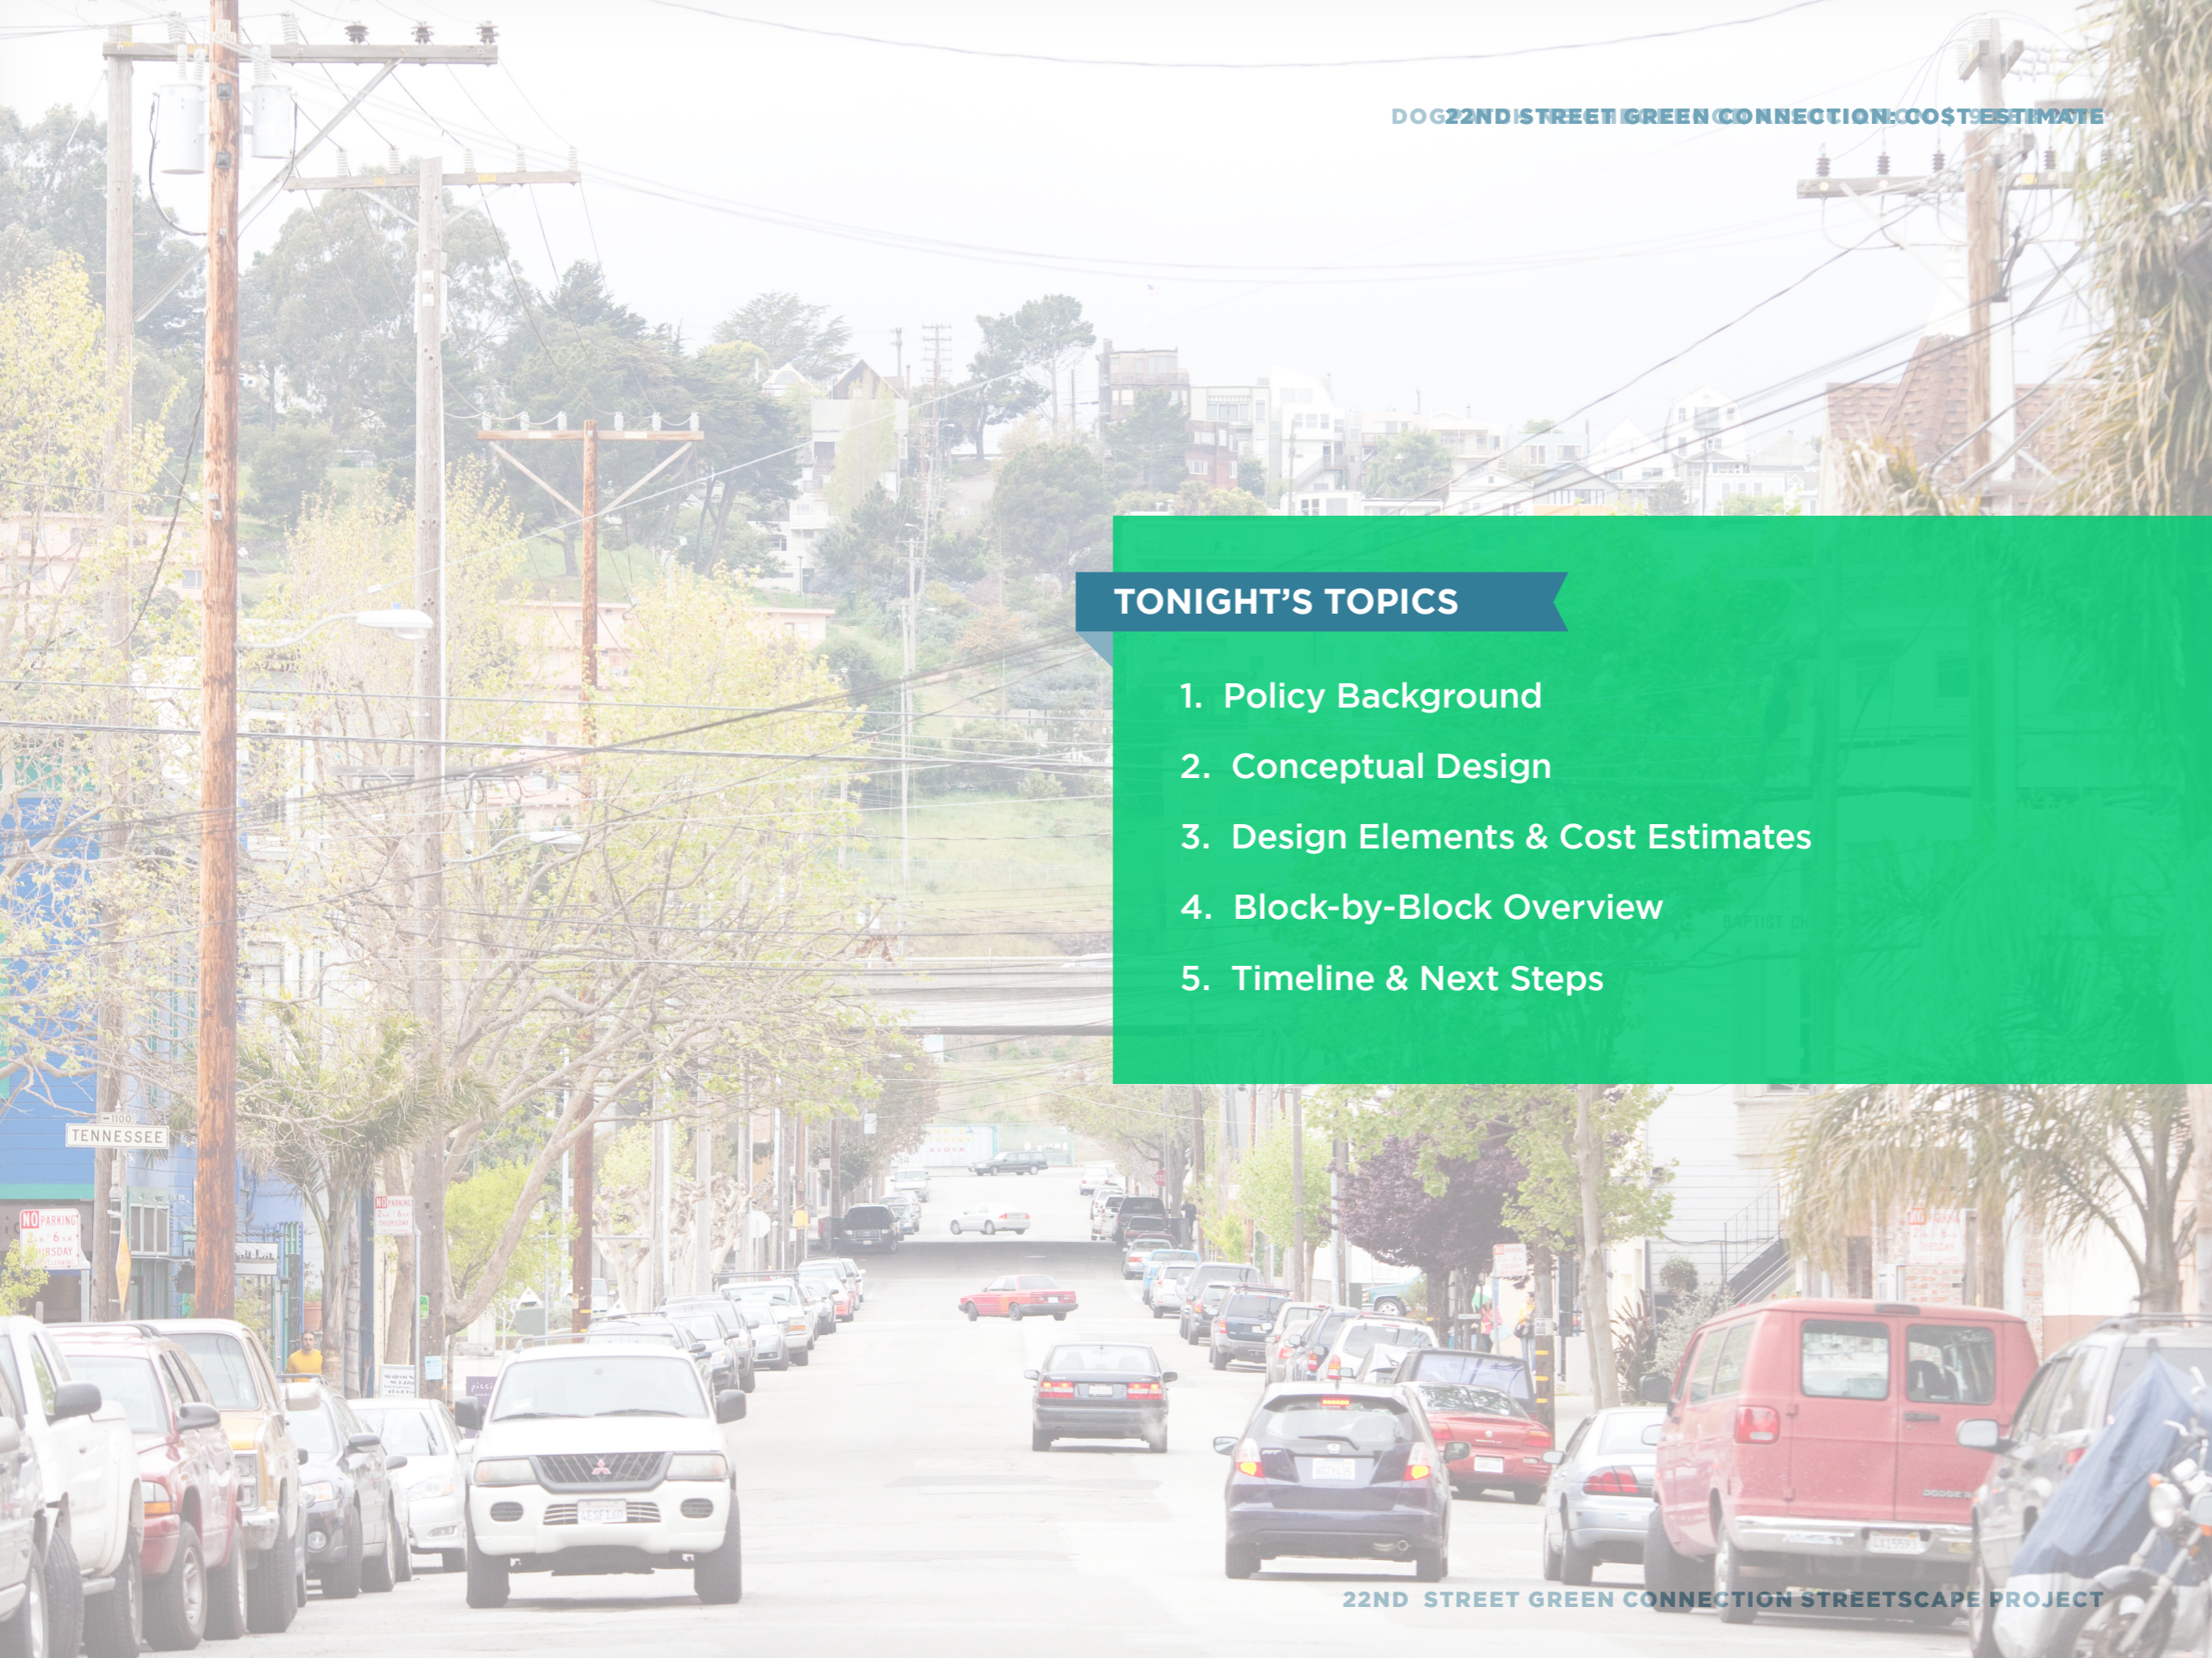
22ND STREET GREEN CONNECTION: COST ESTIMATE

TONIGHT'S TOPICS

1. Policy Background
2. Conceptual Design
3. Design Elements & Cost Estimates
4. Block-by-Block Overview
5. Timeline & Next Steps

TENNESSEE

NO PARKING

22ND STREET GREEN CONNECTION STREETSCAPE PROJECT